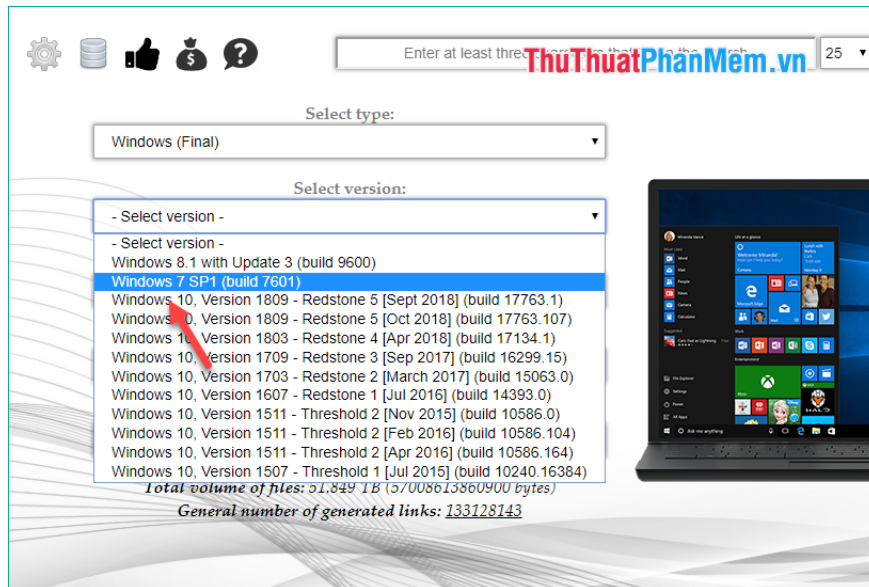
Enter at least thre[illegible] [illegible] 25

ThuThuatPhanMem.vn

Select type:

Windows (Final)

Select version:

- Select version -

- Select version -
Windows 8.1 with Update 3 (build 9600)
Windows 7 SP1 (build 7601)
Windows 10, Version 1809 - Redstone 5 [Sept 2018] (build 17763.1)
Windows 10, Version 1809 - Redstone 5 [Oct 2018] (build 17763.107)
Windows 10, Version 1803 - Redstone 4 [Apr 2018] (build 17134.1)
Windows 10, Version 1709 - Redstone 3 [Sep 2017] (build 16299.15)
Windows 10, Version 1703 - Redstone 2 [March 2017] (build 15063.0)
Windows 10, Version 1607 - Redstone 1 [Jul 2016] (build 14393.0)
Windows 10, Version 1511 - Threshold 2 [Nov 2015] (build 10586.0)
Windows 10, Version 1511 - Threshold 2 [Feb 2016] (build 10586.104)
Windows 10, Version 1511 - Threshold 2 [Apr 2016] (build 10586.164)
Windows 10, Version 1507 - Threshold 1 [Jul 2015] (build 10240.16384)

Total volume of files: 51.849 TB (57008613860900 bytes)

General number of generated links: 133128143